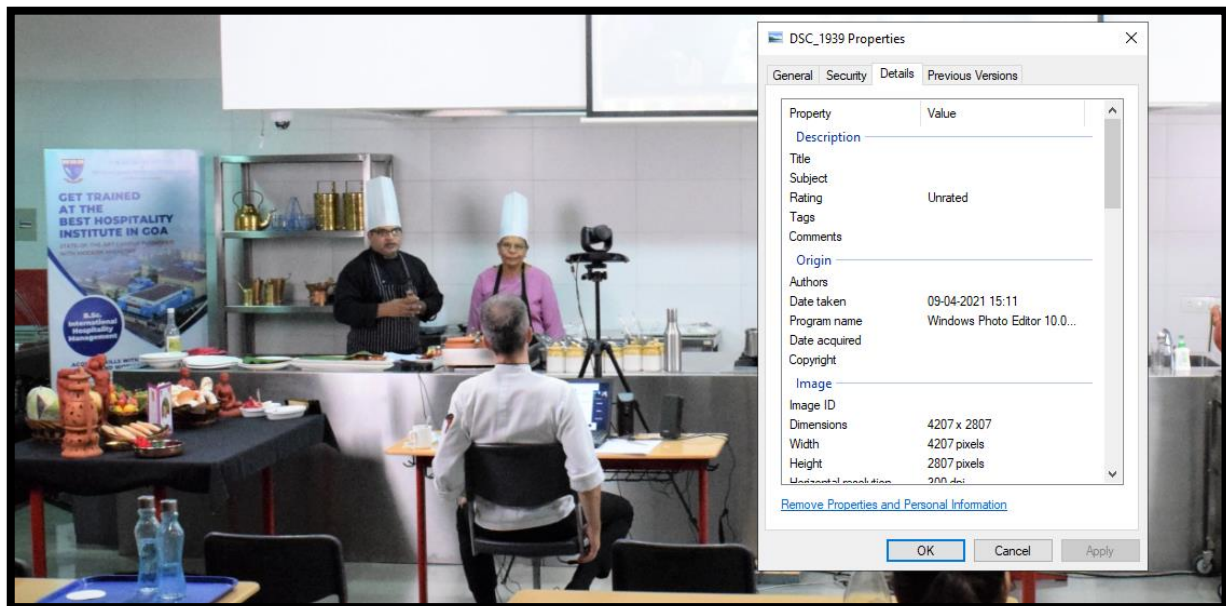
GET TRAINED AT THE BEST HOSPITALITY INSTITUTE IN GOA

B.Sc. International Hospitality Management

DSC_1939 Properties

×

General | Security | Details | Previous Versions

| Property | Value |
|---|---|
| Description | |
| Title | |
| Subject | |
| Rating | Unrated |
| Tags | |
| Comments | |
| Origin | |
| Authors | |
| Date taken | 09-04-2021 15:11 |
| Program name | Windows Photo Editor 10.0... |
| Date acquired | |
| Copyright | |
| Image | |
| Image ID | |
| Dimensions | 4207 x 2807 |
| Width | 4207 pixels |
| Height | 2807 pixels |
| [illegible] | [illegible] |

Remove Properties and Personal Information

OK | Cancel | Apply